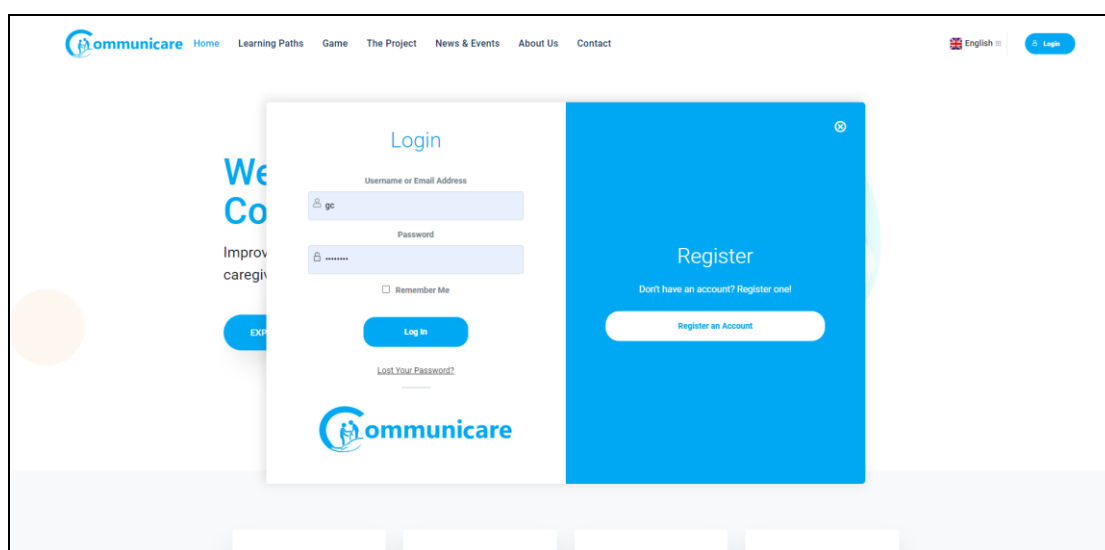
Communicare Home Learning Paths Game The Project News & Events About Us Contact

English

Login

We
Co

Improv
caregiv

EXP

Login

Username or Email Address

gc

Password

••••••••

Remember Me

Log In

Lost Your Password?

Communicare

Register

Don't have an account? Register one!

Register an Account